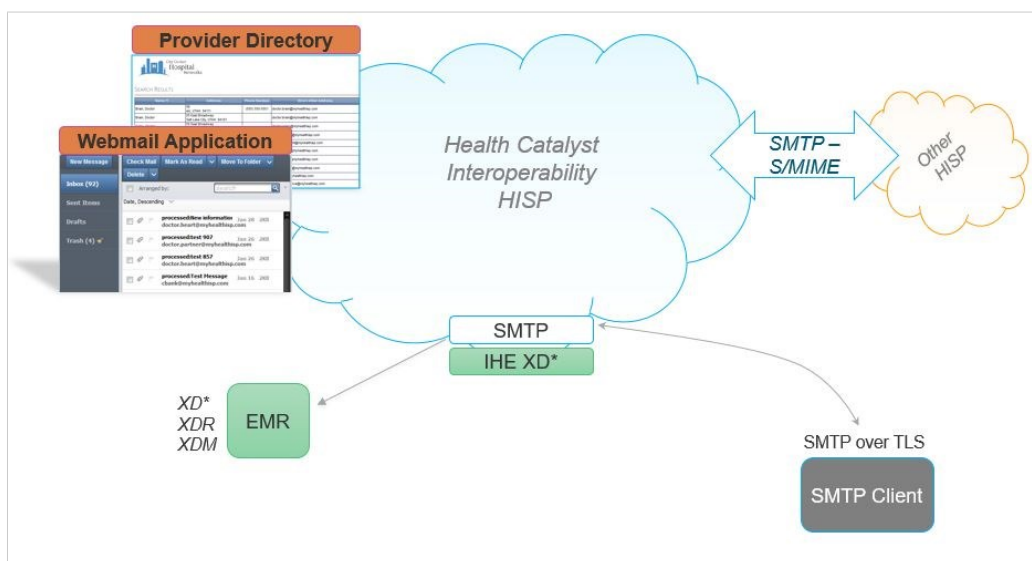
Provider Directory

Hospital

SEARCH RESULTS

Webmail Application

New Message

Check Mail

Mark As Read

Move To Folder

Delete

Inbox (92)

Sent Items

Drafts

Trash (4)

Arranged by:

Search

Date, Descending

processed\New informatio
doctor.heart@myhealthisp.com

processed\test 907
doctor.partner@myhealthisp.com

processed\test 857
doctor.heart@myhealthisp.com

processed\Test Message
chank@myhealthisp.com

Health Catalyst Interoperability HISP

SMTP – S/MIME

Other HISP

SMTP

IHE XD*

XD*
XDR
XDM

EMR

SMTP over TLS

SMTP Client